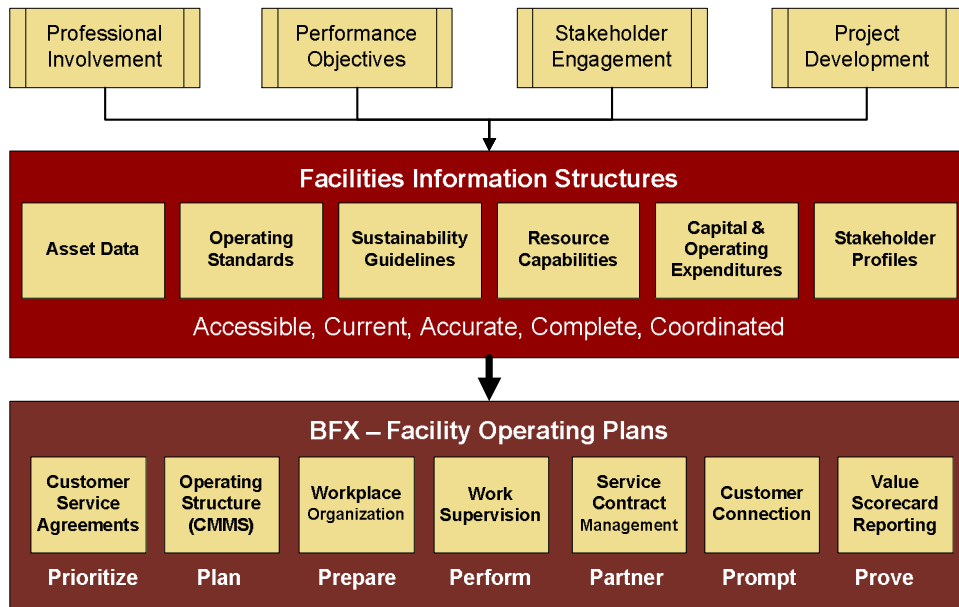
Professional Involvement

Performance Objectives

Stakeholder Engagement

Project Development

Facilities Information Structures

Asset Data

Operating Standards

Sustainability Guidelines

Resource Capabilities

Capital & Operating Expenditures

Stakeholder Profiles

Accessible, Current, Accurate, Complete, Coordinated

BFX – Facility Operating Plans

Customer Service Agreements

Operating Structure (CMMS)

Workplace Organization

Work Supervision

Service Contract Management

Customer Connection

Value Scorecard Reporting

Prioritize

Plan

Prepare

Perform

Partner

Prompt

Prove